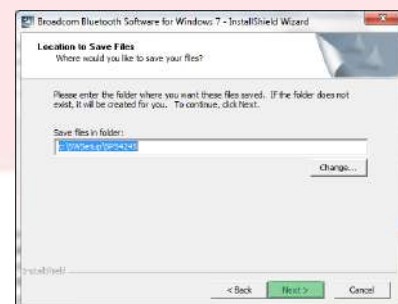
Broadcom Bluetooth Software for Windows 7 - InstallShield Wizard

Location to Save Files
Where would you like to save your files?

Please enter the folder where you want these files saved. If the folder does not exist, it will be created for you. To continue, click Next.

Save files in folder:
c:\SWSetup\SP54245

Change...

InstallShield

< Back
Next >
Cancel